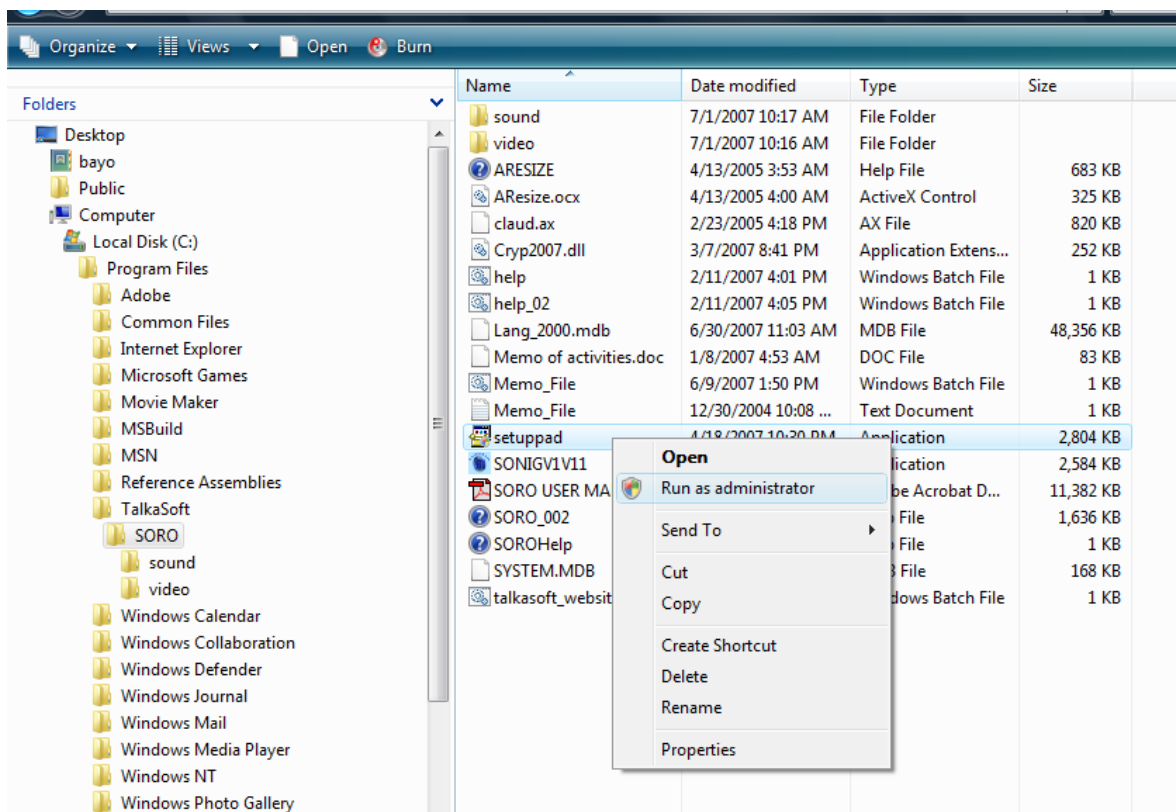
Organize ▾ Views ▾ Open Burn

Folders
Desktop
bayo
Public
Computer
Local Disk (C:)
Program Files
Adobe
Common Files
Internet Explorer
Microsoft Games
Movie Maker
MSBuild
MSN
Reference Assemblies
TalkaSoft
SORO
sound
video
Windows Calendar
Windows Collaboration
Windows Defender
Windows Journal
Windows Mail
Windows Media Player
Windows NT
Windows Photo Gallery

| Name | Date modified | Type | Size |
|---|---|---|---|
| sound | 7/1/2007 10:17 AM | File Folder | |
| video | 7/1/2007 10:16 AM | File Folder | |
| ARESIZE | 4/13/2005 3:53 AM | Help File | 683 KB |
| AResize.ocx | 4/13/2005 4:00 AM | ActiveX Control | 325 KB |
| claud.ax | 2/23/2005 4:18 PM | AX File | 820 KB |
| Cryp2007.dll | 3/7/2007 8:41 PM | Application Extens... | 252 KB |
| help | 2/11/2007 4:01 PM | Windows Batch File | 1 KB |
| help_02 | 2/11/2007 4:05 PM | Windows Batch File | 1 KB |
| Lang_2000.mdb | 6/30/2007 11:03 AM | MDB File | 48,356 KB |
| Memo of activities.doc | 1/8/2007 4:53 AM | DOC File | 83 KB |
| Memo_File | 6/9/2007 1:50 PM | Windows Batch File | 1 KB |
| Memo_File | 12/30/2004 10:08 ... | Text Document | 1 KB |
| setuppad | 4/18/2007 10:30 PM | Application | 2,804 KB |
| SONIGV1V11 | | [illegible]lication | 2,584 KB |
| SORO USER MA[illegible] | | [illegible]be Acrobat D... | 11,382 KB |
| SORO_002 | | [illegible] File | 1,636 KB |
| SOROHelp | | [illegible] File | 1 KB |
| SYSTEM.MDB | | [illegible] File | 168 KB |
| talkasoft_websit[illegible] | | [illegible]dows Batch File | 1 KB |

Open
Run as administrator
Send To
Cut
Copy
Create Shortcut
Delete
Rename
Properties